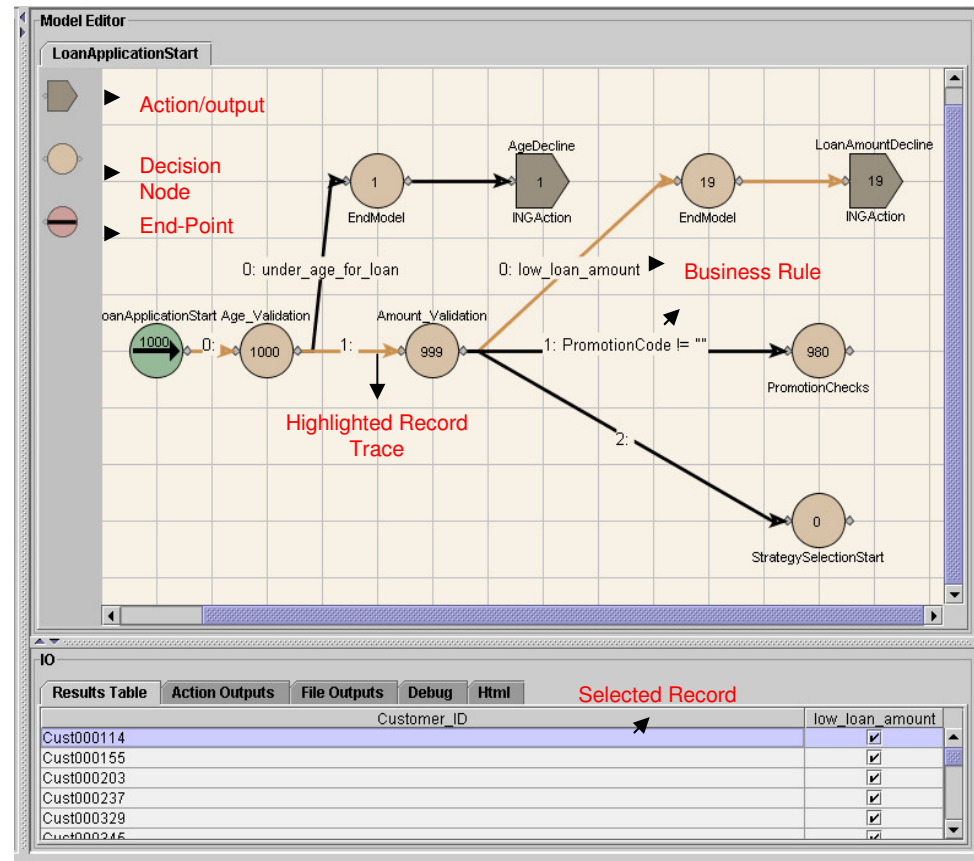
Model Editor

LoanApplicationStart

Action/output

Decision Node

End-Point

1
EndModel

AgeDecline
1
INGAction

19
EndModel

LoanAmountDecline
19
INGAction

0: under_age_for_loan

0: low_loan_amount

Business Rule

oanApplicationStart
1000

0:

Age_Validation
1000

1:

Amount_Validation
999

1: PromotionCode != ""

980
PromotionChecks

Highlighted Record Trace

2:

0
StrategySelectionStart

IO

Results Table | Action Outputs | File Outputs | Debug | Html

Selected Record

| Customer_ID | low_loan_amount |
|---|---|
| Cust000114 | ✔ |
| Cust000155 | ✔ |
| Cust000203 | ✔ |
| Cust000237 | ✔ |
| Cust000329 | ✔ |
| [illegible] | ✔ |